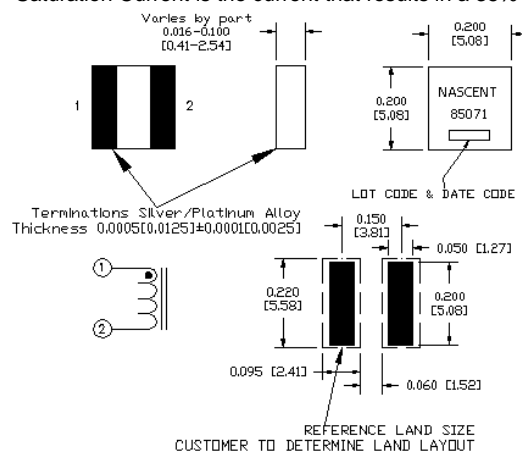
Saturation Current is the current that results in a 30%

Varies by part
0.016-0.100
[0.41-2.54]

0.200
[5.08]

1

2

0.200
[5.08]

NASCENT
85071

LOT CODE & DATE CODE

Terminations Silver/Platinum Alloy
Thickness 0.0005[0.0125]±0.0001[0.0025]

0.150
[3.81]

0.050 [1.27]

1

2

0.220
[5.58]

0.200
[5.08]

0.095 [2.41]

0.060 [1.52]

REFERENCE LAND SIZE
CUSTOMER TO DETERMINE LAND LAYOUT